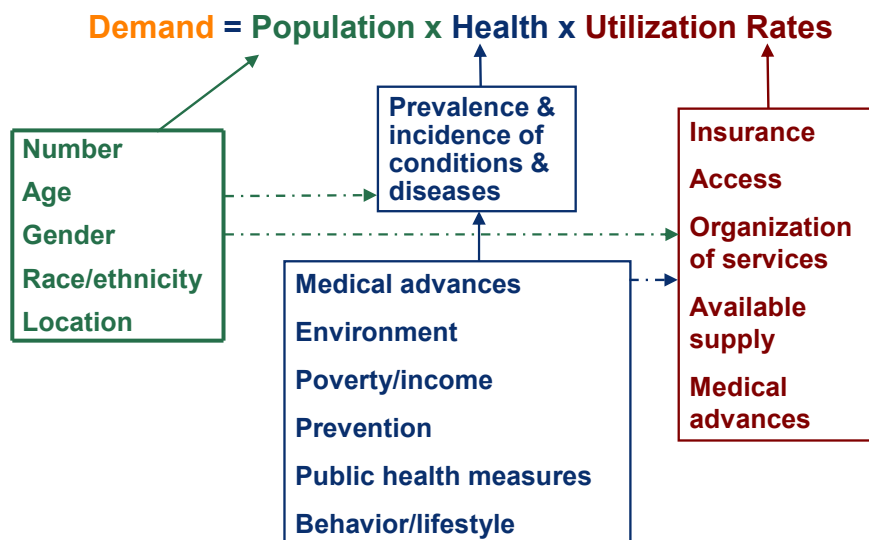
Demand = Population x Health x Utilization Rates

Number
Age
Gender
Race/ethnicity
Location

Prevalence & incidence of conditions & diseases

Medical advances
Environment
Poverty/income
Prevention
Public health measures
Behavior/lifestyle

Insurance
Access
Organization of services
Available supply
Medical advances